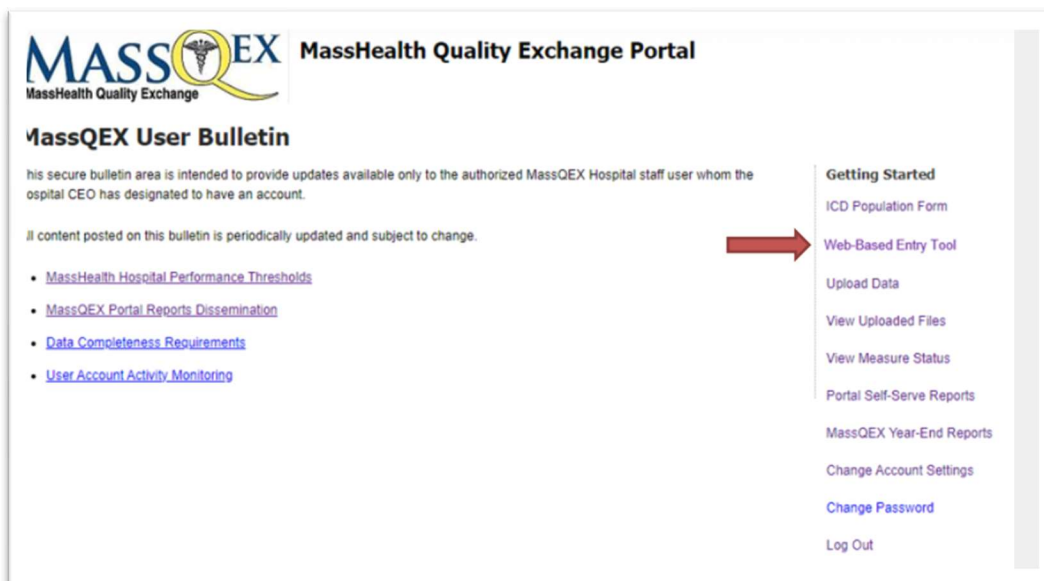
MASSQEX
MassHealth Quality Exchange

MassHealth Quality Exchange Portal

MassQEX User Bulletin

his secure bulletin area is intended to provide updates available only to the authorized MassQEX Hospital staff user whom the ospital CEO has designated to have an account.

ll content posted on this bulletin is periodically updated and subject to change.

- MassHealth Hospital Performance Thresholds
- MassQEX Portal Reports Dissemination
- Data Completeness Requirements
- User Account Activity Monitoring

Getting Started
ICD Population Form
Web-Based Entry Tool
Upload Data
View Uploaded Files
View Measure Status
Portal Self-Serve Reports
MassQEX Year-End Reports
Change Account Settings
Change Password
Log Out